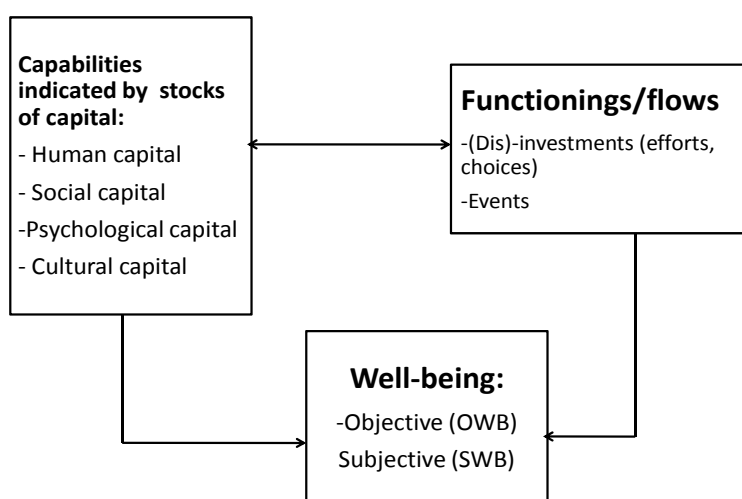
Capabilities indicated by stocks of capital:

- Human capital

- Social capital

-Psychological capital

- Cultural capital

Functionings/flows

-(Dis)-investments (efforts, choices)

-Events

Well-being:

-Objective (OWB)

Subjective (SWB)